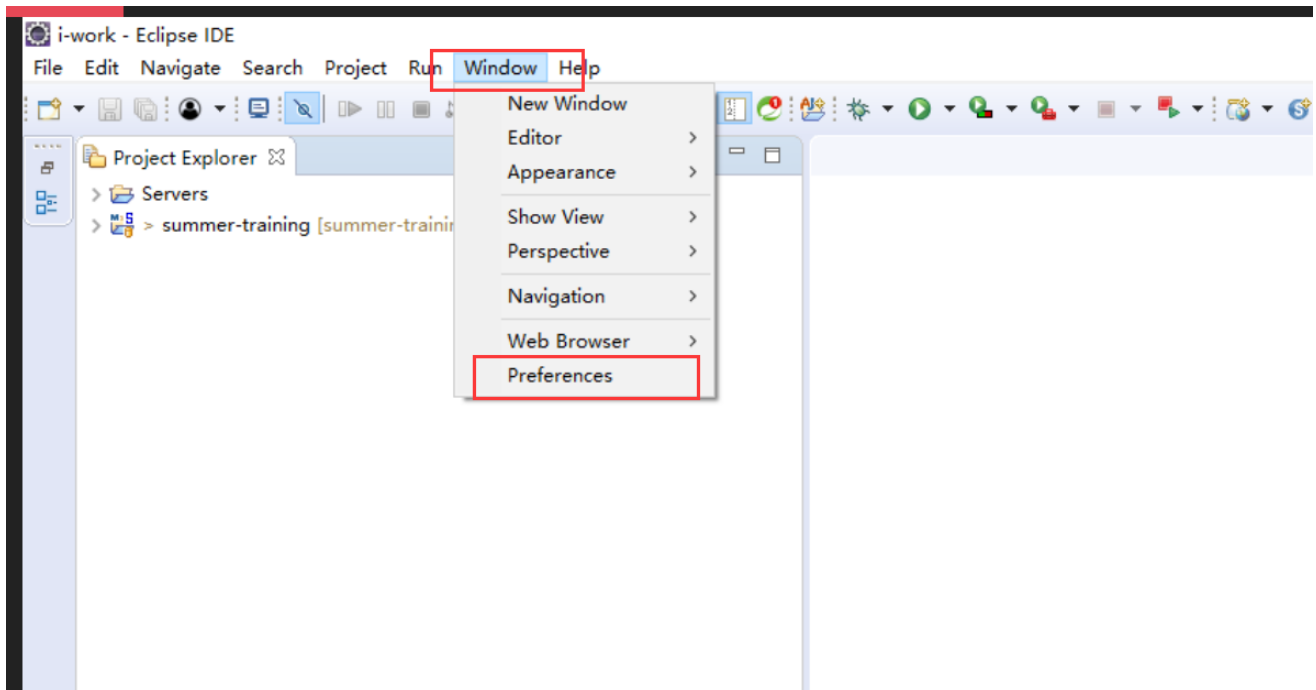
i-work - Eclipse IDE

File Edit Navigate Search Project Run Window Help

Project Explorer

> Servers

> > summer-training [summer-trainir

New Window
Editor >
Appearance >
Show View >
Perspective >
Navigation >
Web Browser >
Preferences